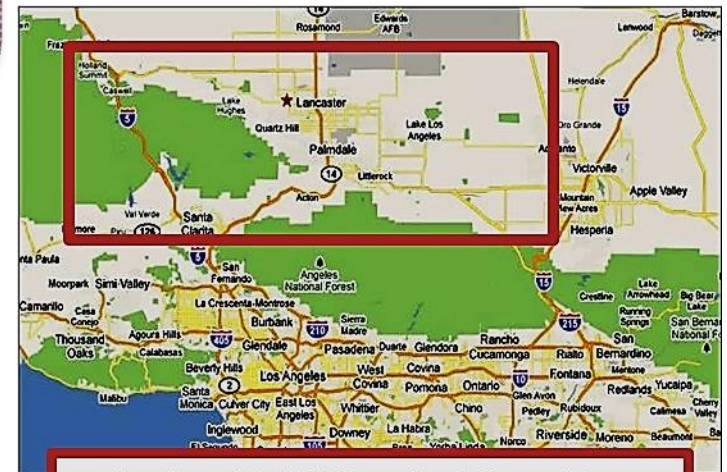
14
Edwards AFB
Rosamond
Barstow
Lenwood
Frazier
Holland Summit
Caswell
Lake Hughes
Lancaster
Helendale
15
5
Quartz Hill
Lake Los Angeles
Oro Grande
Palmdale
Adelanto
Victorville
14
Littlerock
Apple Valley
Mountain View Acres
Acton
Val Verde
Santa Clarita
Hesperia
more
Piru
126
5
Santa Paula
San Fernando
Angeles National Forest
15
Lake Arrowhead
Moorpark
Simi Valley
Crestline
Big Bear
Camarillo
La Crescenta-Montrose
Running Springs
Casa Conejo
Burbank
210
Sierra Madre
San Bernardino National Forest
Agoura Hills
405
Glendale
215
Thousand Oaks
Calabasas
Pasadena
Duarte
Glendora
Rancho Cucamonga
San Bernardino
Rialto
Beverly Hills
West Covina
Covina
Fontana
Mentone
2
Los Angeles
10
Ontario
Redlands
Yucaipa
Pomona
Malibu
Santa Monica
Culver City
East Los Angeles
Glen Avon
Whittier
Chino
Pedley
Rubidoux
Calimesa
Cherry Valley
Inglewood
La Habra
Downey
Riverside
Moreno
Norco
Beaumont
Yorba Linda
105
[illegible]